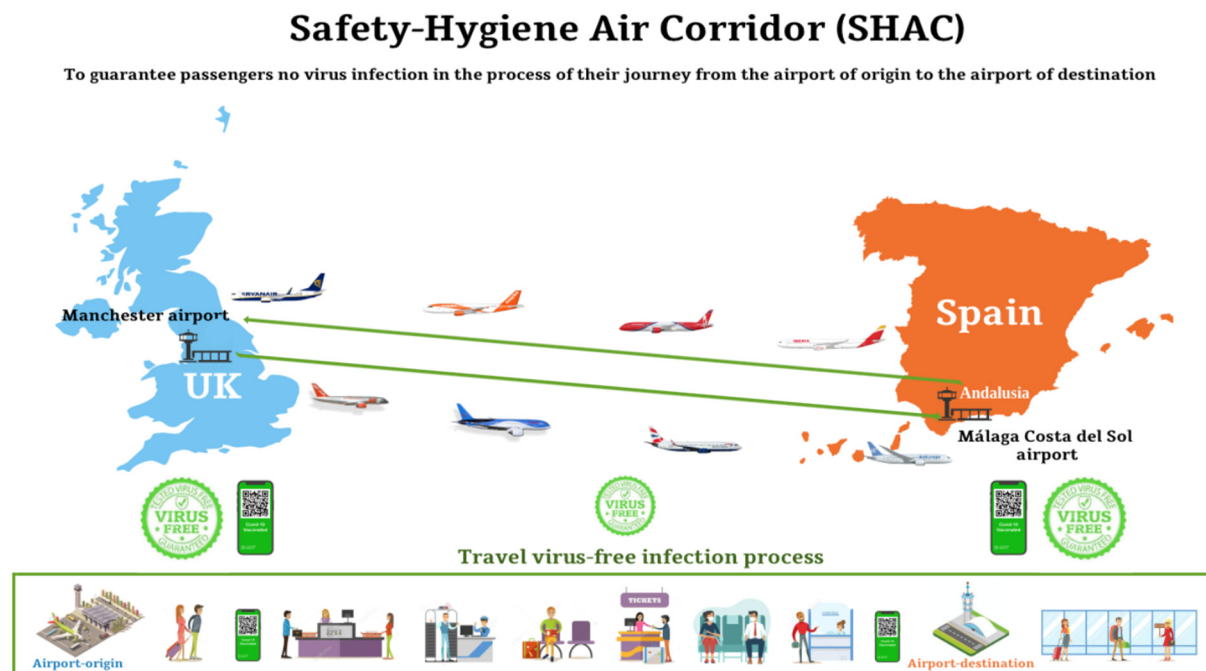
Safety-Hygiene Air Corridor (SHAC)

To guarantee passengers no virus infection in the process of their journey from the airport of origin to the airport of destination

RYANAIR

Manchester airport

UK

Spain

Andalusia

Málaga Costa del Sol airport

TESTED VIRUS FREE VIRUS FREE GUARANTEED

Covid-19 Vaccinated

VIRUS FREE

Covid-19 Vaccinated

TESTED VIRUS FREE VIRUS FREE GUARANTEED

Travel virus-free infection process

TICKETS

Airport-origin

Airport-destination